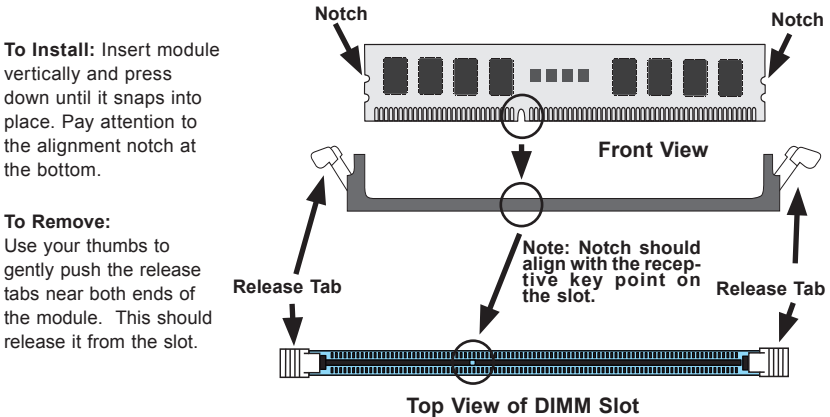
**To Install:** Insert module vertically and press down until it snaps into place. Pay attention to the alignment notch at the bottom.

**To Remove:** Use your thumbs to gently push the release tabs near both ends of the module. This should release it from the slot.

Notch

Notch

Front View

Note: Notch should align with the receptive key point on the slot.

Release Tab

Release Tab

Top View of DIMM Slot